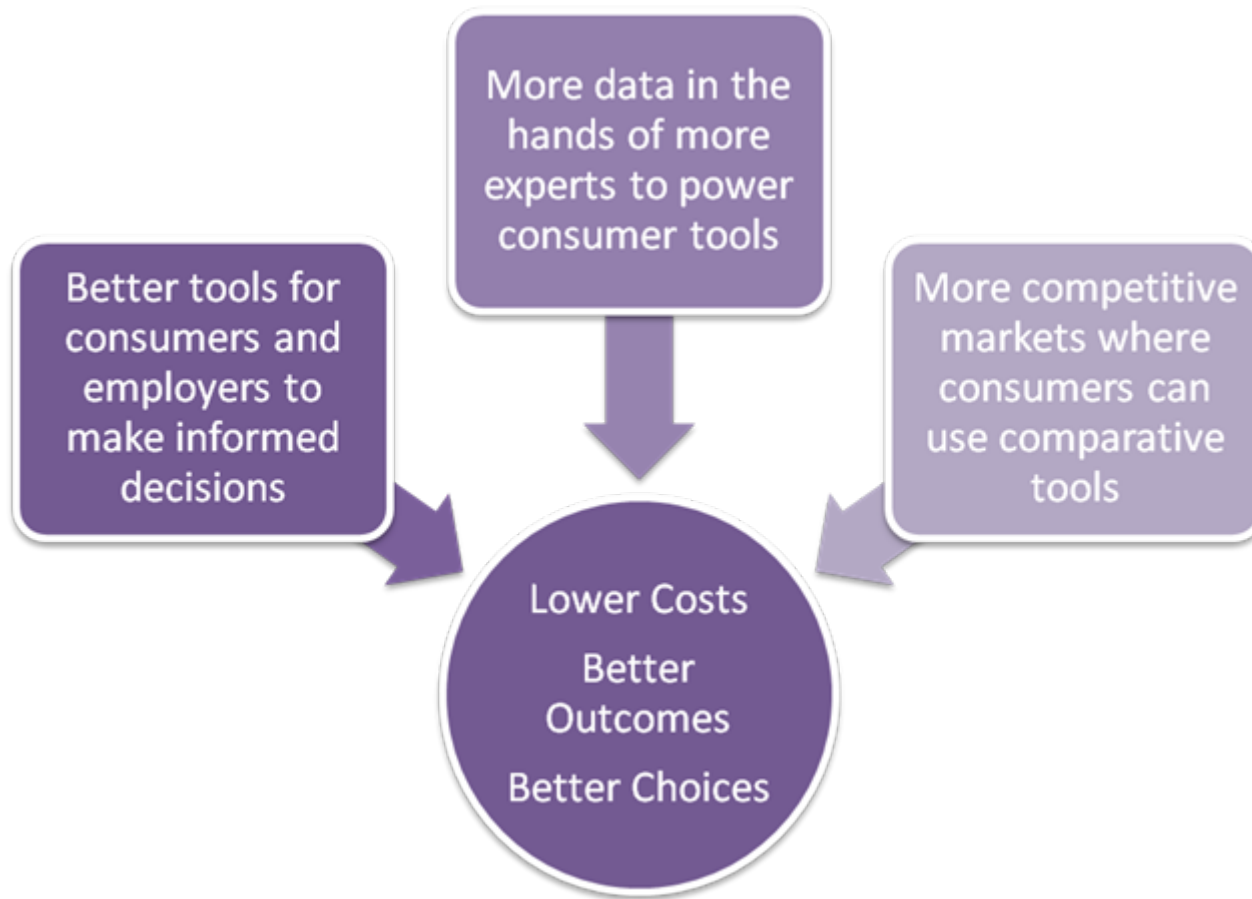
More data in the hands of more experts to power consumer tools

Better tools for consumers and employers to make informed decisions

More competitive markets where consumers can use comparative tools

Lower Costs

Better Outcomes

Better Choices